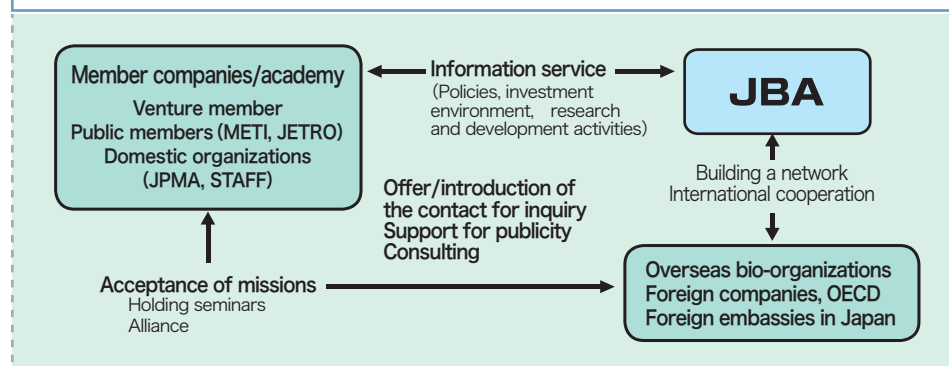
Member companies/academy
Venture member
Public members (METI, JETRO)
Domestic organizations
(JPMA, STAFF)

Information service
(Policies, investment environment, research and development activities)

JBA

Building a network
International cooperation

Offer/introduction of the contact for inquiry
Support for publicity
Consulting

Acceptance of missions
Holding seminars
Alliance

Overseas bio-organizations
Foreign companies, OECD
Foreign embassies in Japan